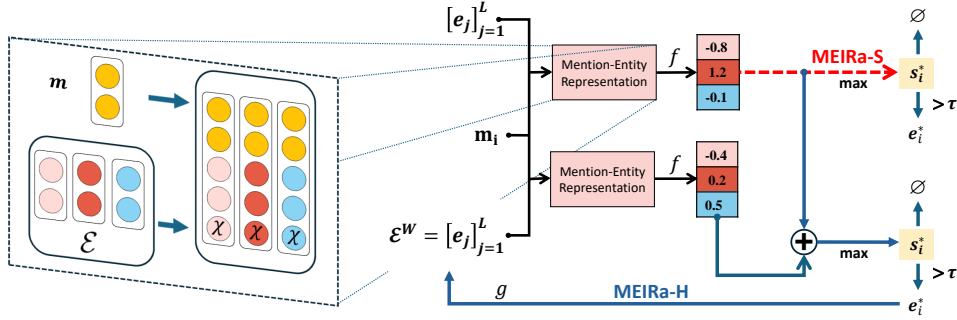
$\boldsymbol{m}$

$\chi$ $\chi$ $\chi$

$\mathcal{E}$

$[e_j]_{j=1}^{L}$

$\mathbf{m_i}$

$\boldsymbol{\mathcal{E}^W} = [e_j]_{j=1}^{L}$

Mention-Entity Representation

$f$

-0.8

1.2

-0.1

MEIRa-S

max

$\varnothing$

$s_i^*$

$> \tau$

$e_i^*$

Mention-Entity Representation

$f$

-0.4

0.2

0.5

max

$\varnothing$

$s_i^*$

$> \tau$

$g$

MEIRa-H

$e_i^*$